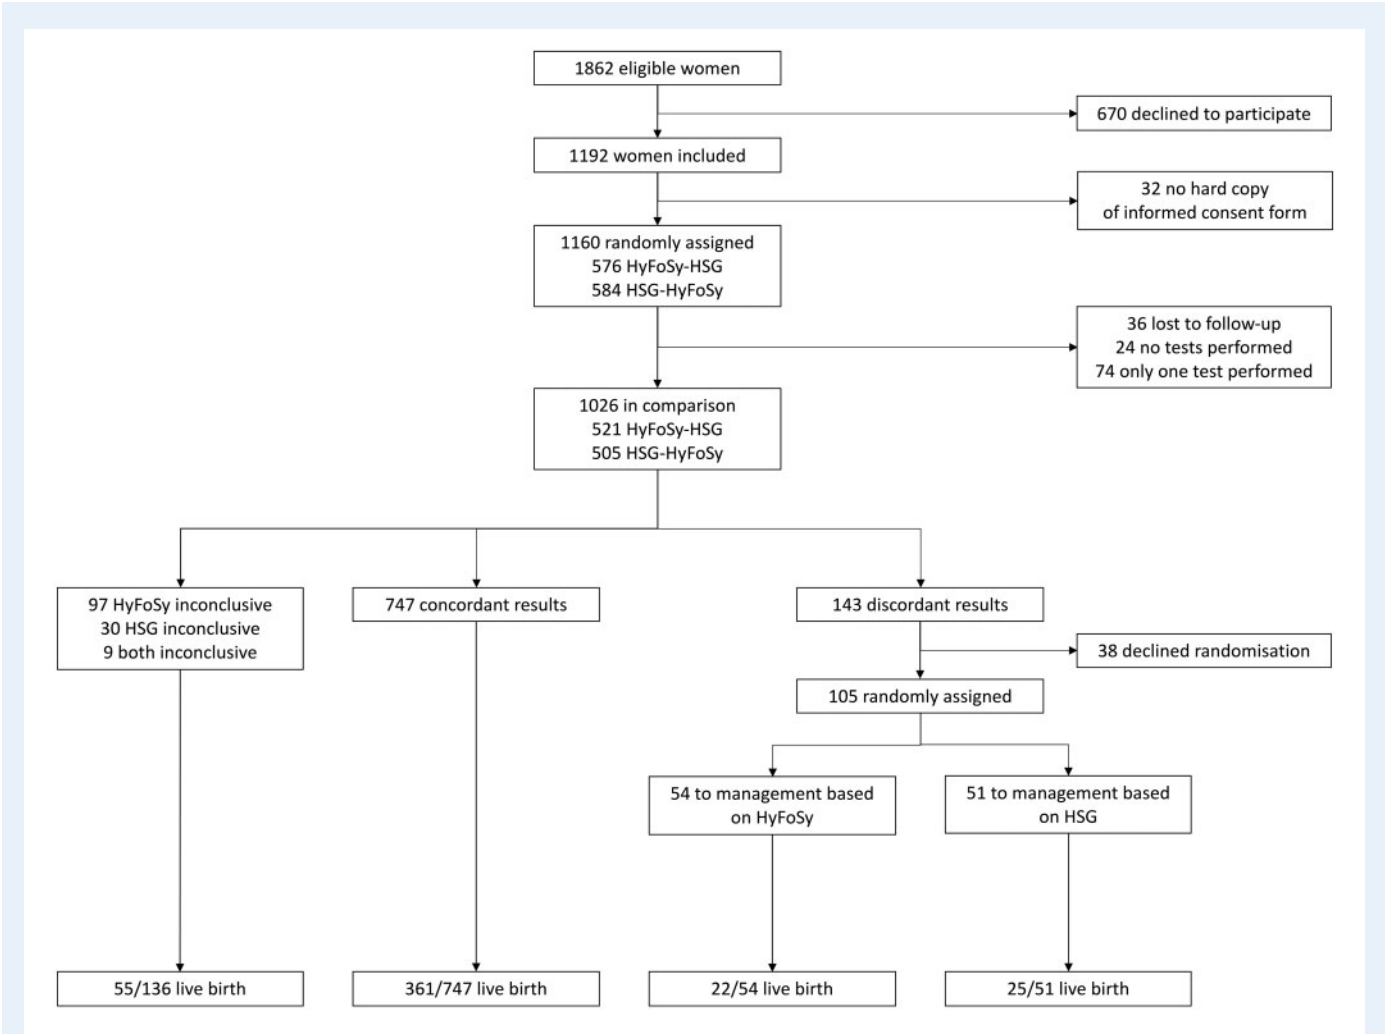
1862 eligible women

670 declined to participate

1192 women included

32 no hard copy
of informed consent form

1160 randomly assigned
576 HyFoSy-HSG
584 HSG-HyFoSy

36 lost to follow-up
24 no tests performed
74 only one test performed

1026 in comparison
521 HyFoSy-HSG
505 HSG-HyFoSy

97 HyFoSy inconclusive
30 HSG inconclusive
9 both inconclusive

747 concordant results

143 discordant results

38 declined randomisation

105 randomly assigned

54 to management based on HyFoSy

51 to management based on HSG

55/136 live birth

361/747 live birth

22/54 live birth

25/51 live birth